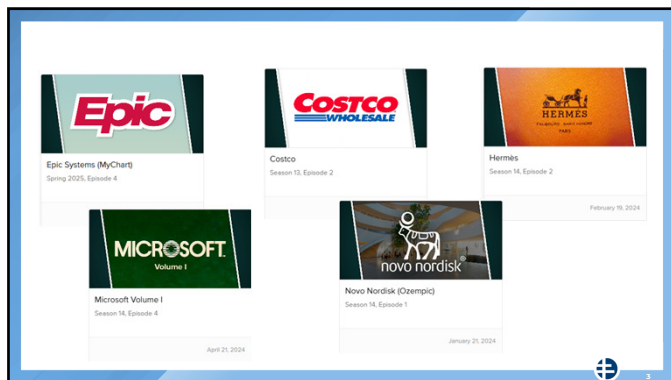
Epic

Epic Systems (MyChart)
Spring 2025, Episode 4

COSTCO WHOLESALE

Costco
Season 13, Episode 2

HERMÈS PARIS

Hermès
Season 14, Episode 2
February 19, 2024

MICROSOFT
Volume I

Microsoft Volume I
Season 14, Episode 4
April 21, 2024

novo nordisk

Novo Nordisk (Ozempic)
Season 14, Episode 1
January 21, 2024

3